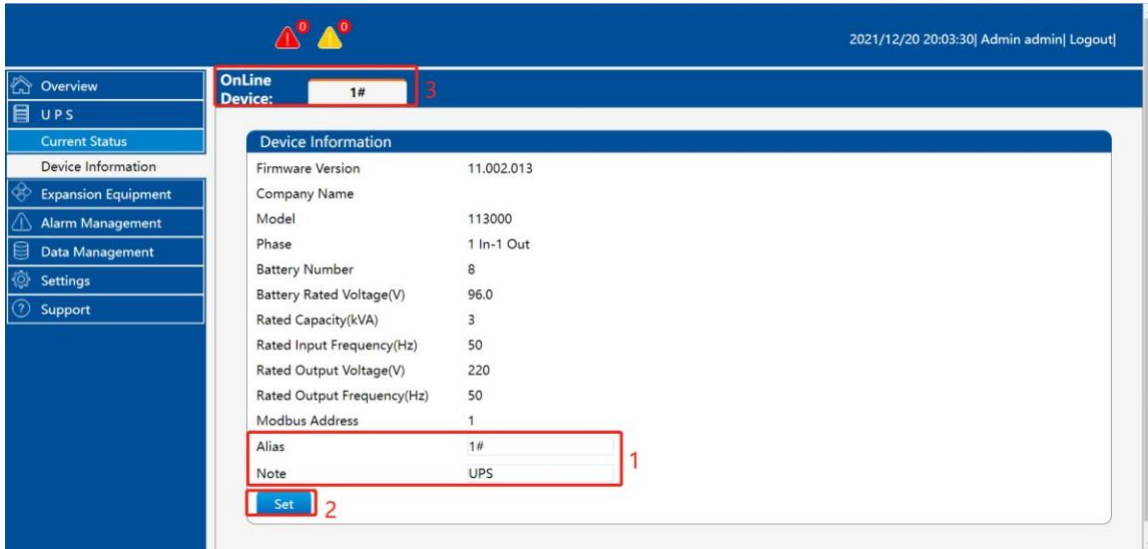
0 0

2021/12/20 20:03:30| Admin admin| Logout|

Overview
UPS
Current Status
Device Information
Expansion Equipment
Alarm Management
Data Management
Settings
Support

OnLine Device: 1# 3

Device Information

| Firmware Version | 11.002.013 |
|---|---|
| Company Name | |
| Model | 113000 |
| Phase | 1 In-1 Out |
| Battery Number | 8 |
| Battery Rated Voltage(V) | 96.0 |
| Rated Capacity(kVA) | 3 |
| Rated Input Frequency(Hz) | 50 |
| Rated Output Voltage(V) | 220 |
| Rated Output Frequency(Hz) | 50 |
| Modbus Address | 1 |
| Alias | 1# |
| Note | UPS |

1

Set 2